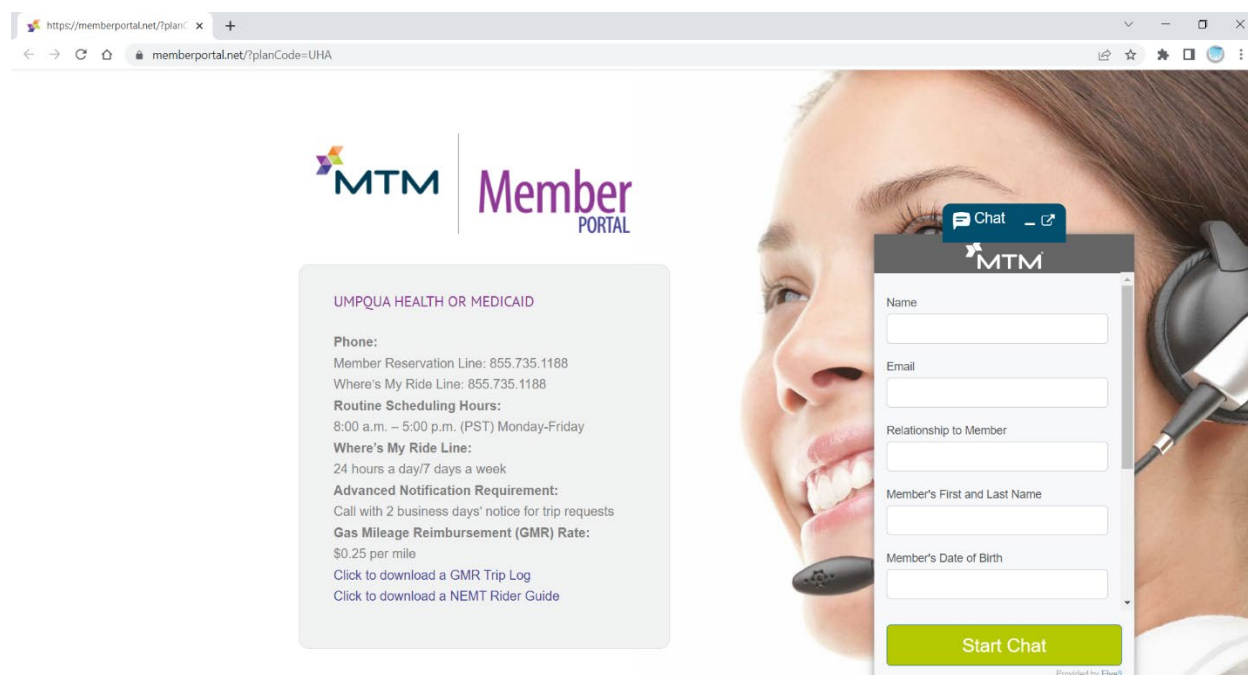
https://memberportal.net/?planC ×
+
memberportal.net/?planCode=UHA

MTM Member PORTAL

UMPQUA HEALTH OR MEDICAID

Phone:
Member Reservation Line: 855.735.1188
Where's My Ride Line: 855.735.1188
Routine Scheduling Hours:
8:00 a.m. – 5:00 p.m. (PST) Monday-Friday
Where's My Ride Line:
24 hours a day/7 days a week
Advanced Notification Requirement:
Call with 2 business days' notice for trip requests
Gas Mileage Reimbursement (GMR) Rate:
$0.25 per mile
Click to download a GMR Trip Log
Click to download a NEMT Rider Guide

Chat

MTM

Name

Email

Relationship to Member

Member's First and Last Name

Member's Date of Birth

Start Chat

Provided by Five9